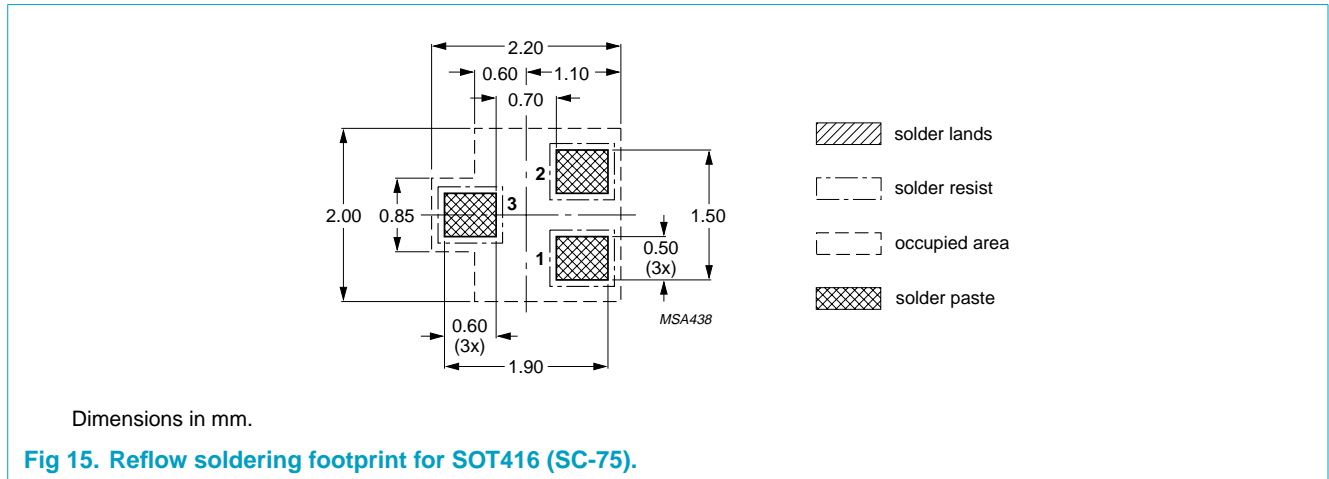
2.20

0.60

1.10

0.70

2

3

1

2.00

0.85

1.50

0.50
(3x)

0.60
(3x)

1.90

MSA438

solder lands

solder resist

occupied area

solder paste

Dimensions in mm.

Fig 15. Reflow soldering footprint for SOT416 (SC-75).